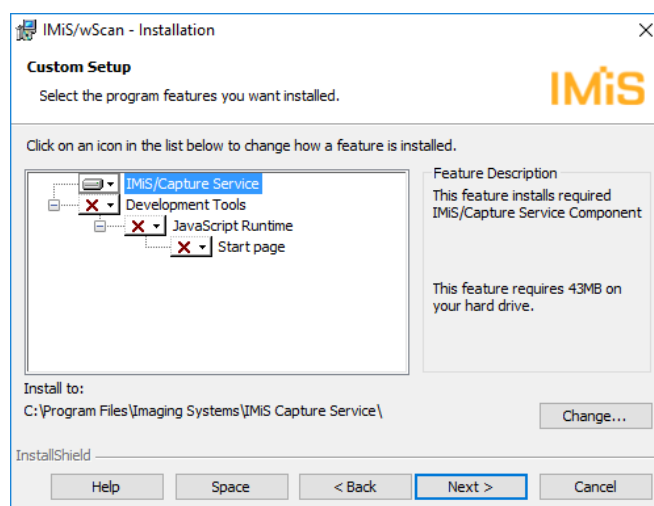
IMiS/wScan - Installation

Custom Setup

Select the program features you want installed.

IMiS

Click on an icon in the list below to change how a feature is installed.

IMiS/Capture Service
Development Tools
JavaScript Runtime
Start page

Feature Description

This feature installs required IMiS/Capture Service Component

This feature requires 43MB on your hard drive.

Install to:

C:\Program Files\Imaging Systems\IMiS Capture Service\

Change...

InstallShield

Help

Space

< Back

Next >

Cancel